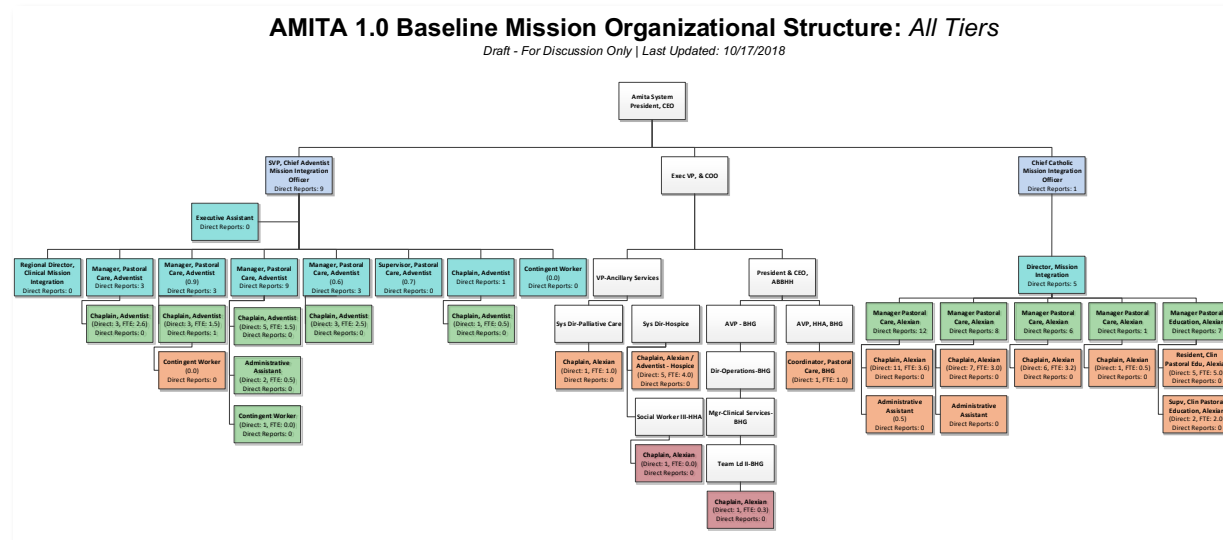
**AMITA 1.0 Baseline Mission Organizational Structure:** *All Tiers*

*Draft - For Discussion Only | Last Updated: 10/17/2018*

Amita System President, CEO

SVP, Chief Adventist Mission Integration Officer
Direct Reports: 9

Exec VP, & COO

Chief Catholic Mission Integration Officer
Direct Reports: 1

Executive Assistant
Direct Reports: 0

Regional Director, Clinical Mission Integration
Direct Reports: 0

Manager, Pastoral Care, Adventist
Direct Reports: 3

Chaplain, Adventist
(Direct: 3, FTE: 2.6)
Direct Reports: 0

Manager, Pastoral Care, Adventist
(0.9)
Direct Reports: 3

Chaplain, Adventist
(Direct: 3, FTE: 1.5)
Direct Reports: 1

Contingent Worker
(0.0)
Direct Reports: 0

Manager, Pastoral Care, Adventist
Direct Reports: 9

Chaplain, Adventist
(Direct: 5, FTE: 1.5)
Direct Reports: 0

Administrative Assistant
(Direct: 2, FTE: 0.5)
Direct Reports: 0

Contingent Worker
(Direct: 1, FTE: 0.0)
Direct Reports: 0

Manager, Pastoral Care, Adventist
(0.6)
Direct Reports: 3

Chaplain, Adventist
(Direct: 3, FTE: 2.5)
Direct Reports: 0

Supervisor, Pastoral Care, Adventist
(0.7)
Direct Reports: 0

Chaplain, Adventist
Direct Reports: 1

Chaplain, Adventist
(Direct: 1, FTE: 0.5)
Direct Reports: 0

Contingent Worker
(0.0)
Direct Reports: 0

VP-Ancillary Services

Sys Dir-Palliative Care

Chaplain, Alexian
(Direct: 1, FTE: 1.0)
Direct Reports: 0

Sys Dir-Hospice

Chaplain, Alexian / Adventist - Hospice
(Direct: 5, FTE: 4.0)
Direct Reports: 0

Social Worker III-HHA

Chaplain, Alexian
(Direct: 1, FTE: 0.0)
Direct Reports: 0

President & CEO, ABBHH

AVP - BHG

Dir-Operations-BHG

Mgr-Clinical Services-BHG

Team Ld II-BHG

Chaplain, Alexian
(Direct: 1, FTE: 0.3)
Direct Reports: 0

AVP, HHA, BHG

Coordinator, Pastoral Care, BHG
(Direct: 1, FTE: 1.0)

Director, Mission Integration
Direct Reports: 5

Manager Pastoral Care, Alexian
Direct Reports: 12

Chaplain, Alexian
(Direct: 11, FTE: 3.6)
Direct Reports: 0

Administrative Assistant
(0.5)
Direct Reports: 0

Manager Pastoral Care, Alexian
Direct Reports: 8

Chaplain, Alexian
(Direct: 7, FTE: 3.0)
Direct Reports: 0

Administrative Assistant
Direct Reports: 0

Manager Pastoral Care, Alexian
Direct Reports: 6

Chaplain, Alexian
(Direct: 6, FTE: 3.2)
Direct Reports: 0

Manager Pastoral Care, Alexian
Direct Reports: 1

Chaplain, Alexian
(Direct: 1, FTE: 0.5)
Direct Reports: 0

Manager Pastoral Education, Alexian
Direct Reports: 7

Resident, Clin Pastoral Edu, Alexian
(Direct: 5, FTE: 5.0)
Direct Reports: 0

Supv, Clin Pastoral Education, Alexian
(Direct: 2, FTE: 2.0)
Direct Reports: 0